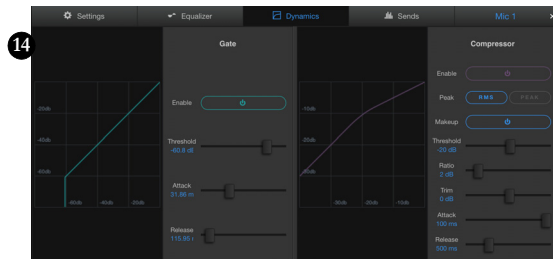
Settings Equalizer Dynamics Sends Mic 1

14

Gate

-20db
-40db
-60db
-60db -40db -20db

Enable

Threshold
-60.8 dB

Attack
31.86 m

Release
115.95 r

-10db
-20db
-30db
-30db -20db -10db

Compressor

Enable

Peak RMS PEAK

Makeup

Threshold
-20 dB

Ratio
2 dB

Trim
0 dB

Attack
100 ms

Release
500 ms